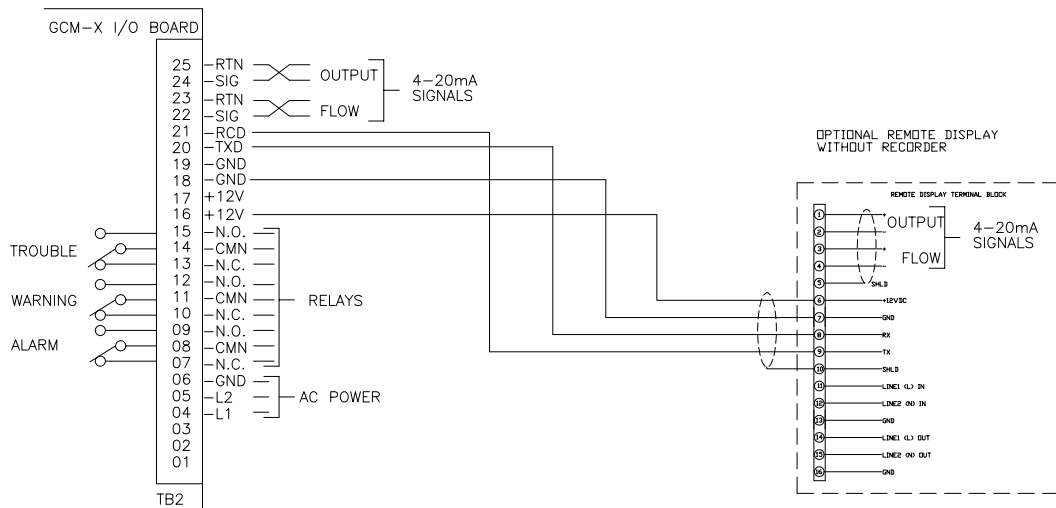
GCM-X I/O BOARD

25 -RTN
24 -SIG
23 -RTN
22 -SIG
21 -RCD
20 -TXD
19 -GND
18 -GND
17 +12V
16 +12V
15 -N.O.
14 -CMN
13 -N.C.
12 -N.O.
11 -CMN
10 -N.C.
09 -N.O.
08 -CMN
07 -N.C.
06 -GND
05 -L2
04 -L1
03
02
01

TB2

OUTPUT
FLOW
4-20mA SIGNALS

TROUBLE
WARNING
ALARM

RELAYS

AC POWER

OPTIONAL REMOTE DISPLAY WITHOUT RECORDER

REMOTE DISPLAY TERMINAL BLOCK

1
2
3
4
5 SHLD
6 +12VDC
7 GND
8 RX
9 TX
10 SHLD
11 LINE1 (L) IN
12 LINE2 (N) IN
13 GND
14 LINE1 (L) OUT
15 LINE2 (N) OUT
16 GND

OUTPUT
FLOW
4-20mA SIGNALS